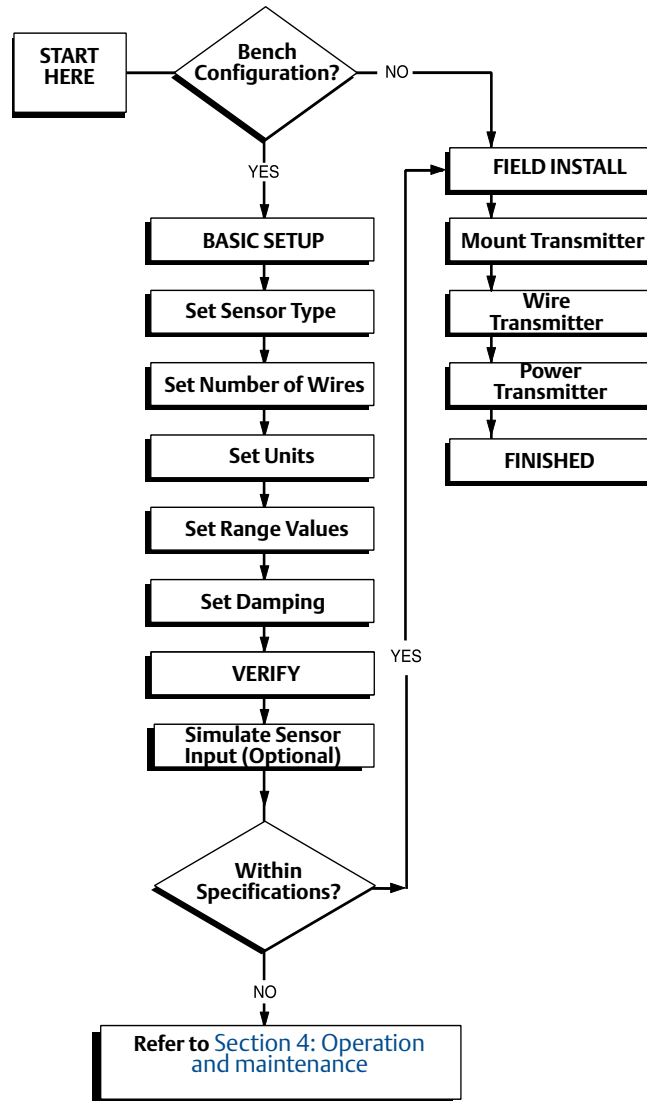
START HERE

Bench Configuration?

NO

YES

FIELD INSTALL

Mount Transmitter

Wire Transmitter

Power Transmitter

FINISHED

BASIC SETUP

Set Sensor Type

Set Number of Wires

Set Units

Set Range Values

Set Damping

VERIFY

Simulate Sensor Input (Optional)

YES

Within Specifications?

NO

Refer to Section 4: Operation and maintenance